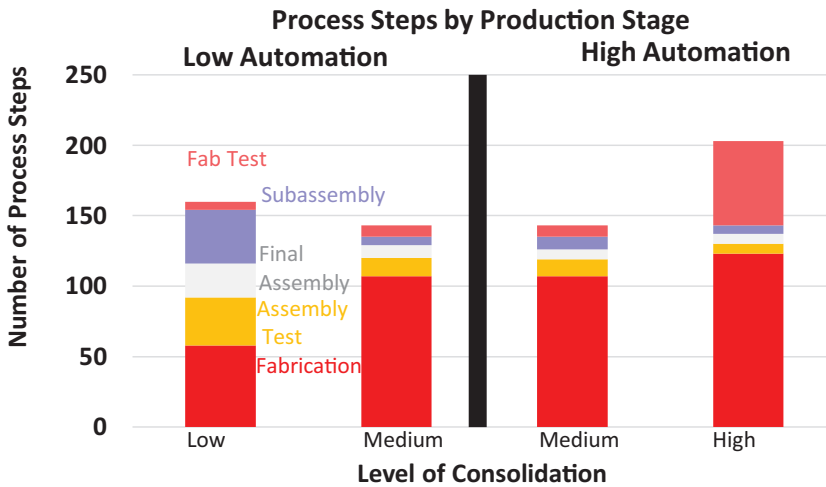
Process Steps by Production Stage

Low Automation

High Automation

Number of Process Steps

250
200
150
100
50
0

Fab Test
Subassembly
Final
Assembly
Assembly
Test
Fabrication

Low
Medium
Medium
High

Level of Consolidation